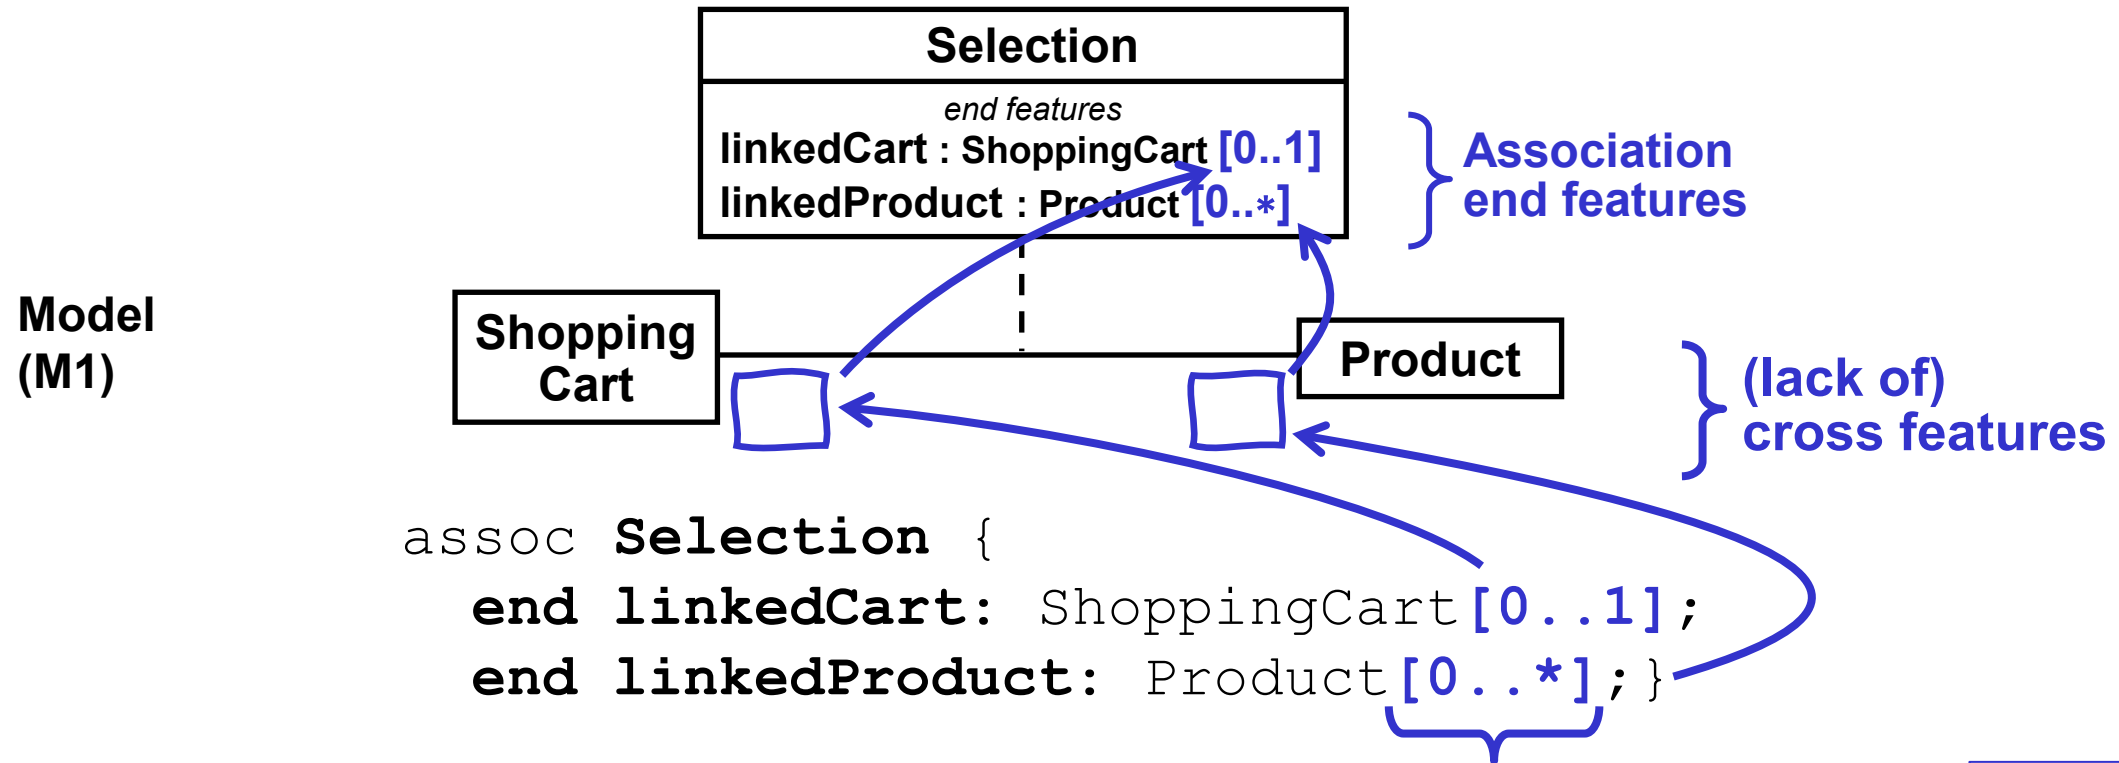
Selection

end features
linkedCart : ShoppingCart [0..1]
linkedProduct : Product [0..*]

Association end features

Model (M1)

Shopping Cart

Product

(lack of) cross features

assoc Selection {
end linkedCart: ShoppingCart[0..1];
end linkedProduct: Product[0..*];}